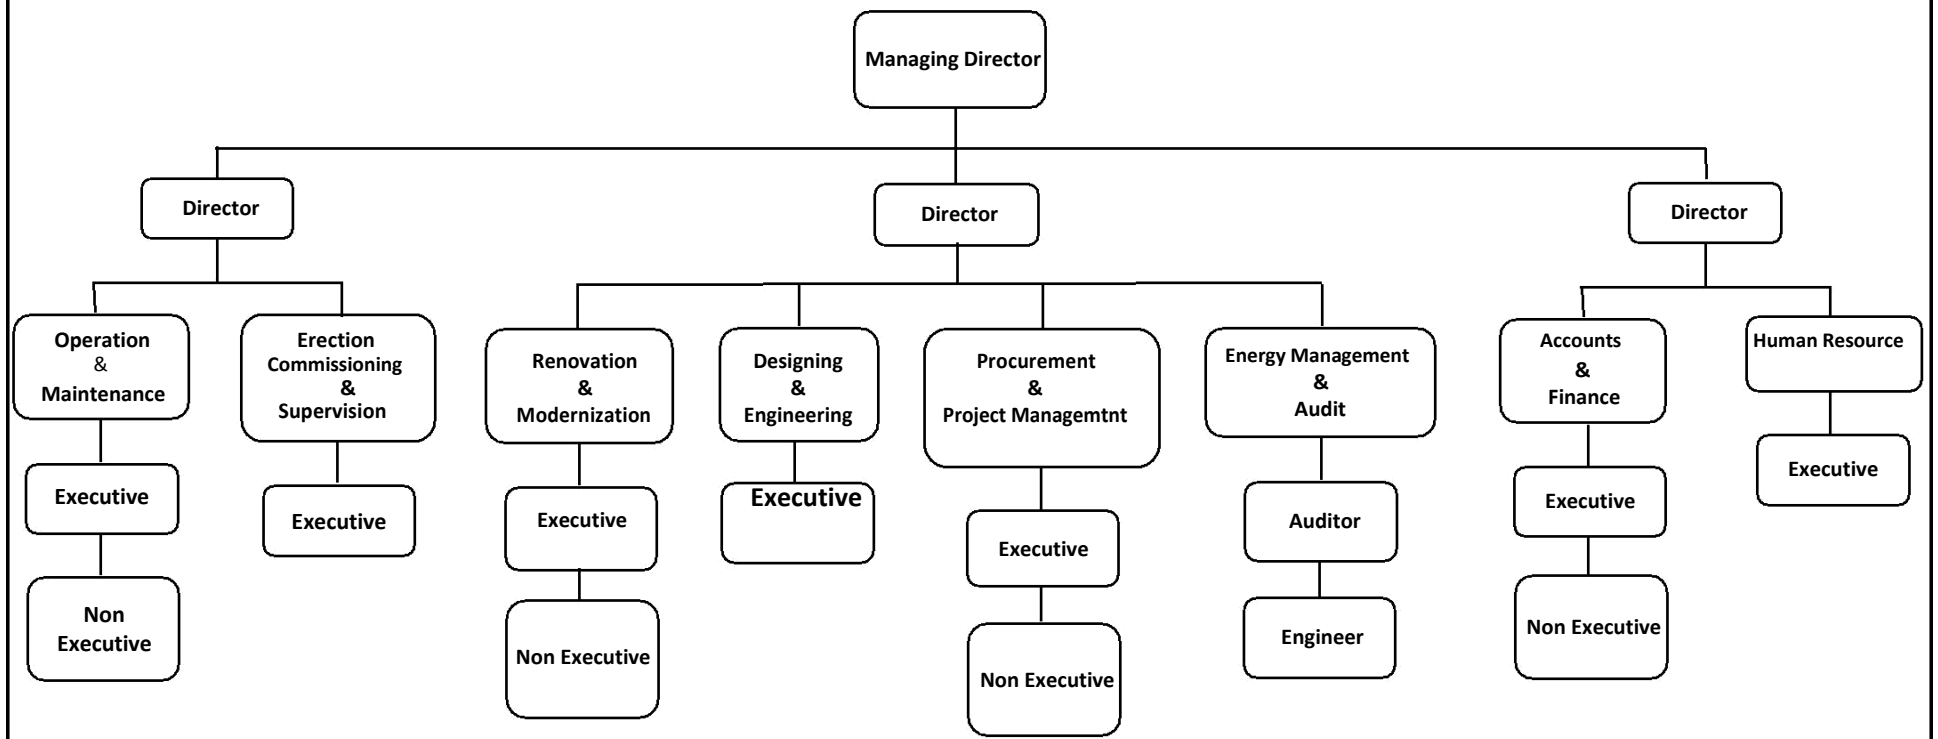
Managing Director

Director

Director

Director

Operation & Maintenance

Executive

Non Executive

Erection Commissioning & Supervision

Executive

Renovation & Modernization

Executive

Non Executive

Designing & Engineering

Executive

Procurement & Project Managemtnt

Executive

Non Executive

Energy Management & Audit

Auditor

Engineer

Accounts & Finance

Executive

Non Executive

Human Resource

Executive